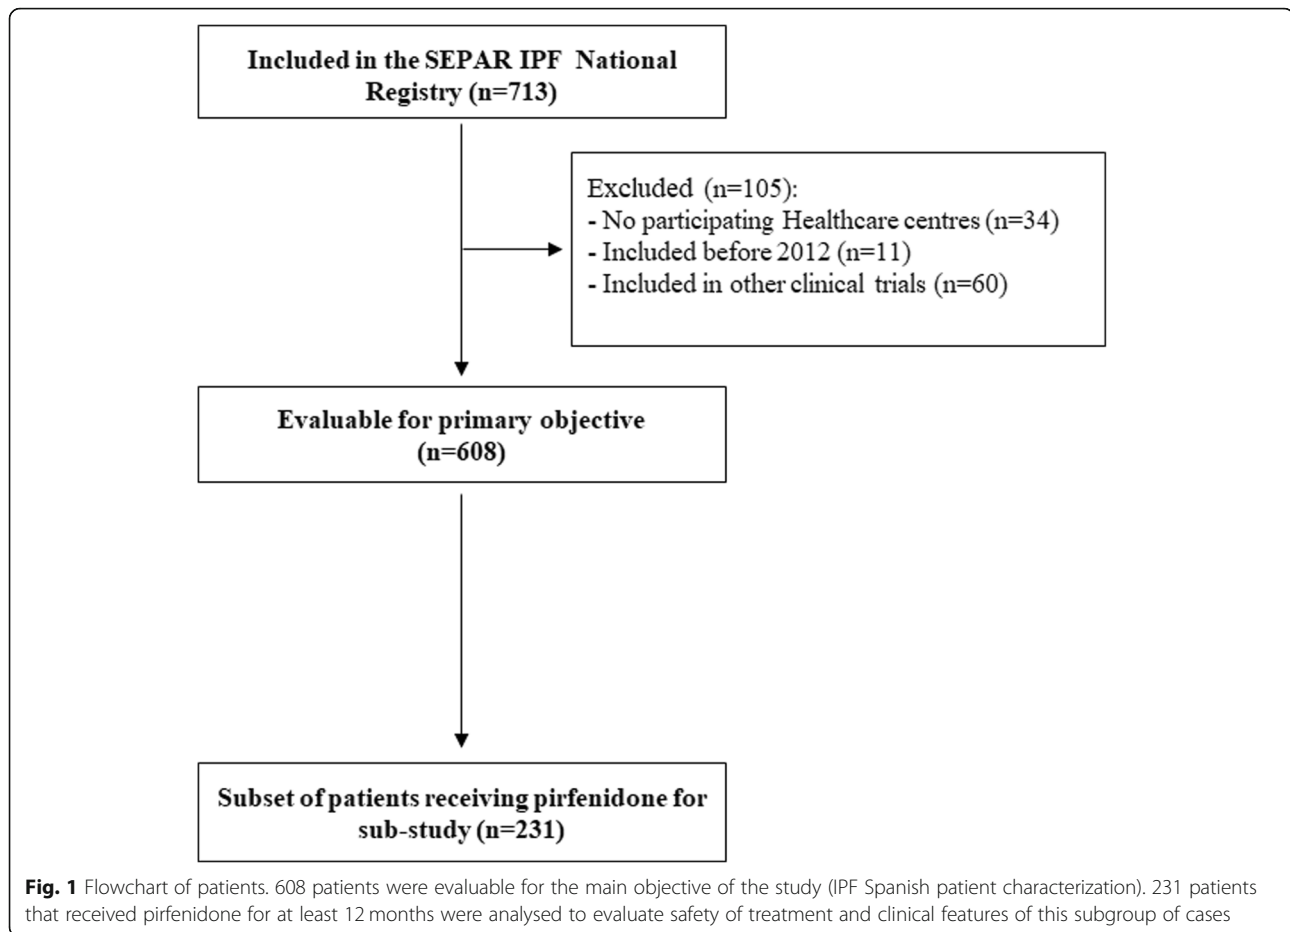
Included in the SEPAR IPF National Registry (n=713)

Excluded (n=105):
- No participating Healthcare centres (n=34)
- Included before 2012 (n=11)
- Included in other clinical trials (n=60)

Evaluable for primary objective (n=608)

Subset of patients receiving pirfenidone for sub-study (n=231)

**Fig. 1** Flowchart of patients. 608 patients were evaluable for the main objective of the study (IPF Spanish patient characterization). 231 patients that received pirfenidone for at least 12 months were analysed to evaluate safety of treatment and clinical features of this subgroup of cases